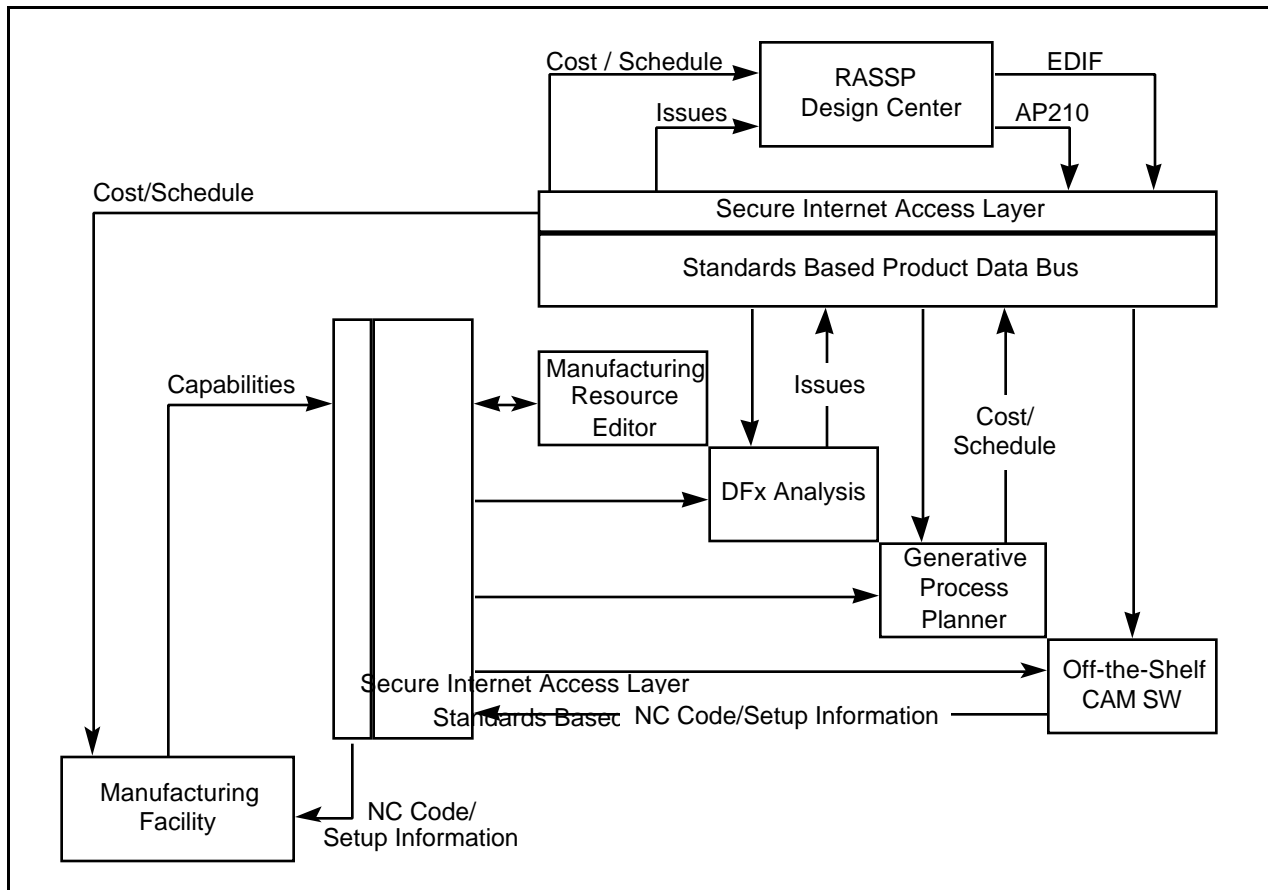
Cost / Schedule

RASSP Design Center

EDIF

Issues

AP210

Cost/Schedule

Secure Internet Access Layer

Standards Based Product Data Bus

Capabilities

Manufacturing Resource Editor

Issues

Cost/ Schedule

DFx Analysis

Generative Process Planner

Secure Internet Access Layer

Standards Basec

NC Code/Setup Information

Off-the-Shelf CAM SW

Manufacturing Facility

NC Code/ Setup Information